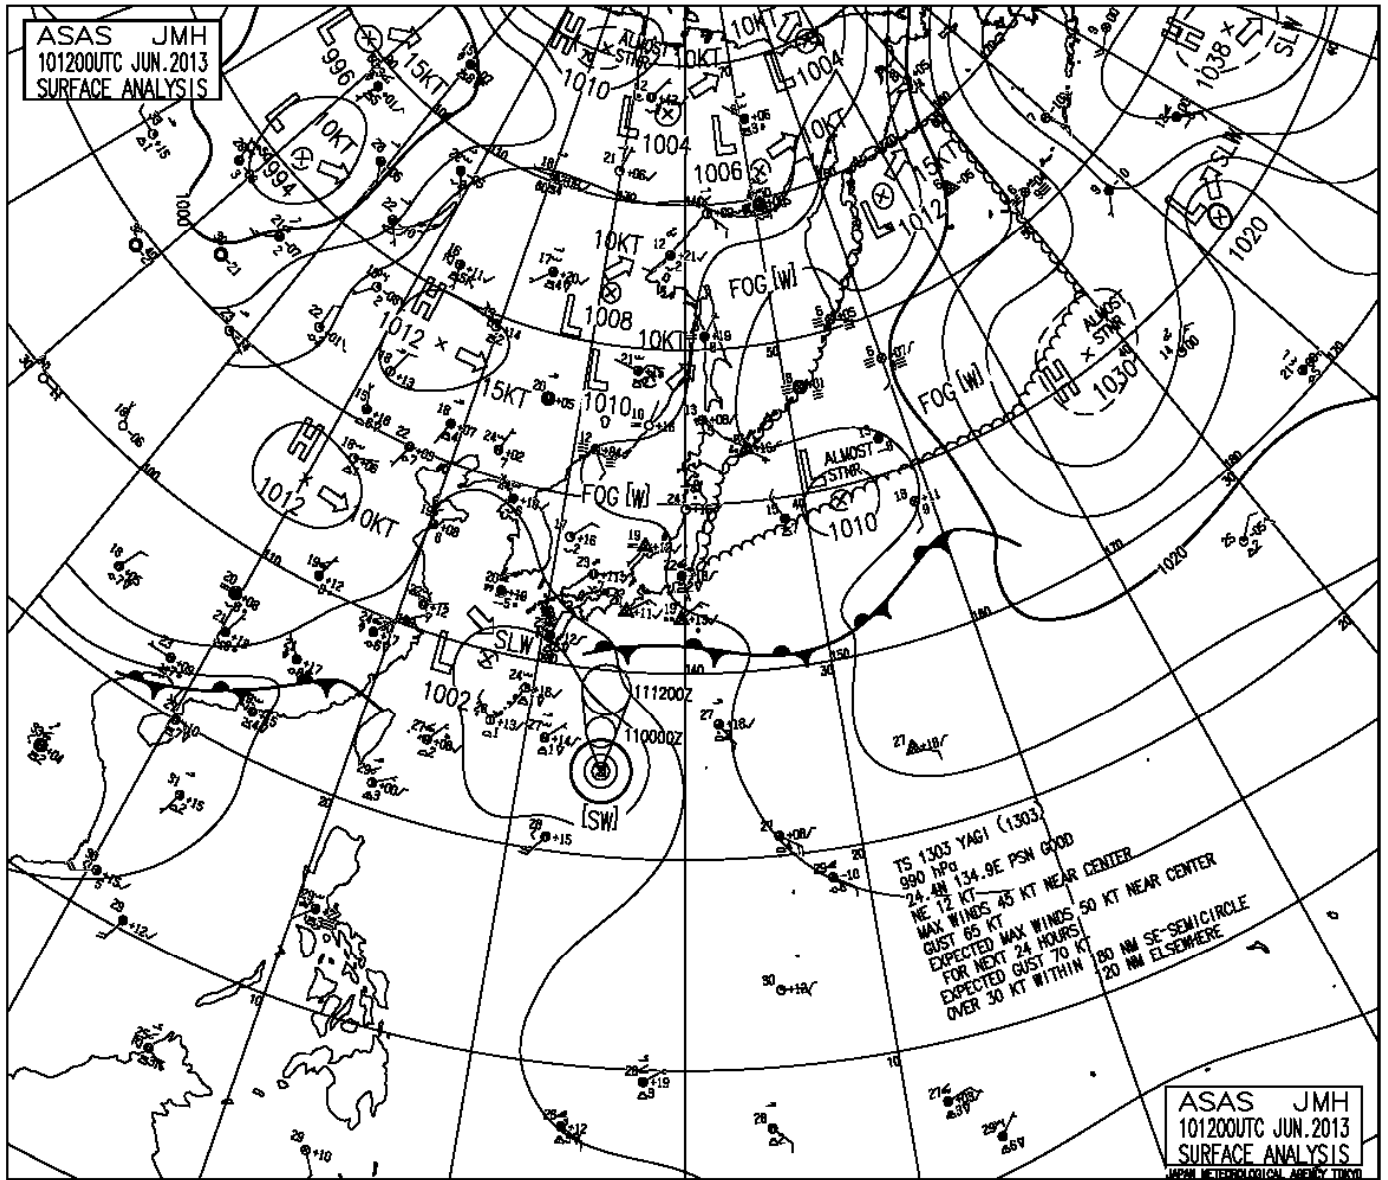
ASAS JMH
101200UTC JUN.2013
SURFACE ANALYSIS

L 996 15KT
L 994 10KT
H ALMOST STNR 1010
10KT 1004
L 1004
L 1006 10KT
H 1038 SLW
15KT
L 1012
SLW
H 1020
10KT
L 1008
10KT
FOG [W]
H 1012 15KT
L 1010
H ALMOST STNR 1030
FOG [W]
H 1012 10KT
FOG [W]
L ALMOST STNR 1010
1020
L SLW 1002
111200Z
110000Z
[SW]
1000

TS 1303 YAGI (1303)
990 hPa
24.4N 134.9E PSN GOOD
NE 12 KT
MAX WINDS 45 KT NEAR CENTER
GUST 65 KT
EXPECTED MAX WINDS 50 KT NEAR CENTER
FOR NEXT 24 HOURS
EXPECTED GUST 70 KT
OVER 30 KT WITHIN 180 NM SE-SEMICIRCLE
20 NM ELSEWHERE

ASAS JMH
101200UTC JUN.2013
SURFACE ANALYSIS
JAPAN METEOROLOGICAL AGENCY TOKYO